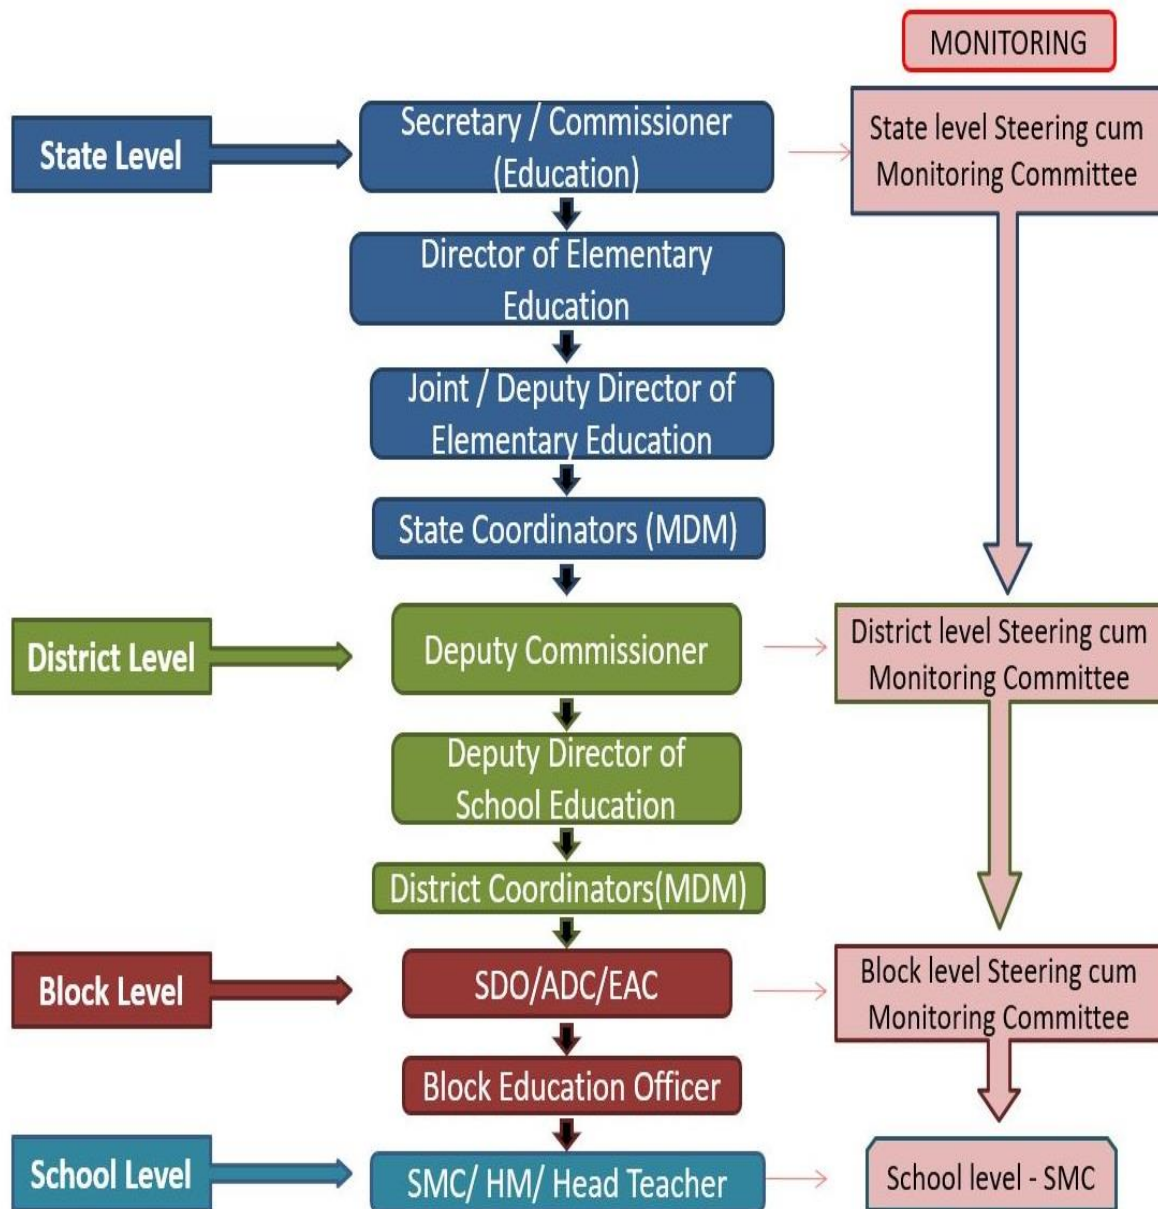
MONITORING

State Level

Secretary / Commissioner (Education)

State level Steering cum Monitoring Committee

Director of Elementary Education

Joint / Deputy Director of Elementary Education

State Coordinators (MDM)

District Level

Deputy Commissioner

District level Steering cum Monitoring Committee

Deputy Director of School Education

District Coordinators(MDM)

Block Level

SDO/ADC/EAC

Block level Steering cum Monitoring Committee

Block Education Officer

School Level

SMC/ HM/ Head Teacher

School level - SMC